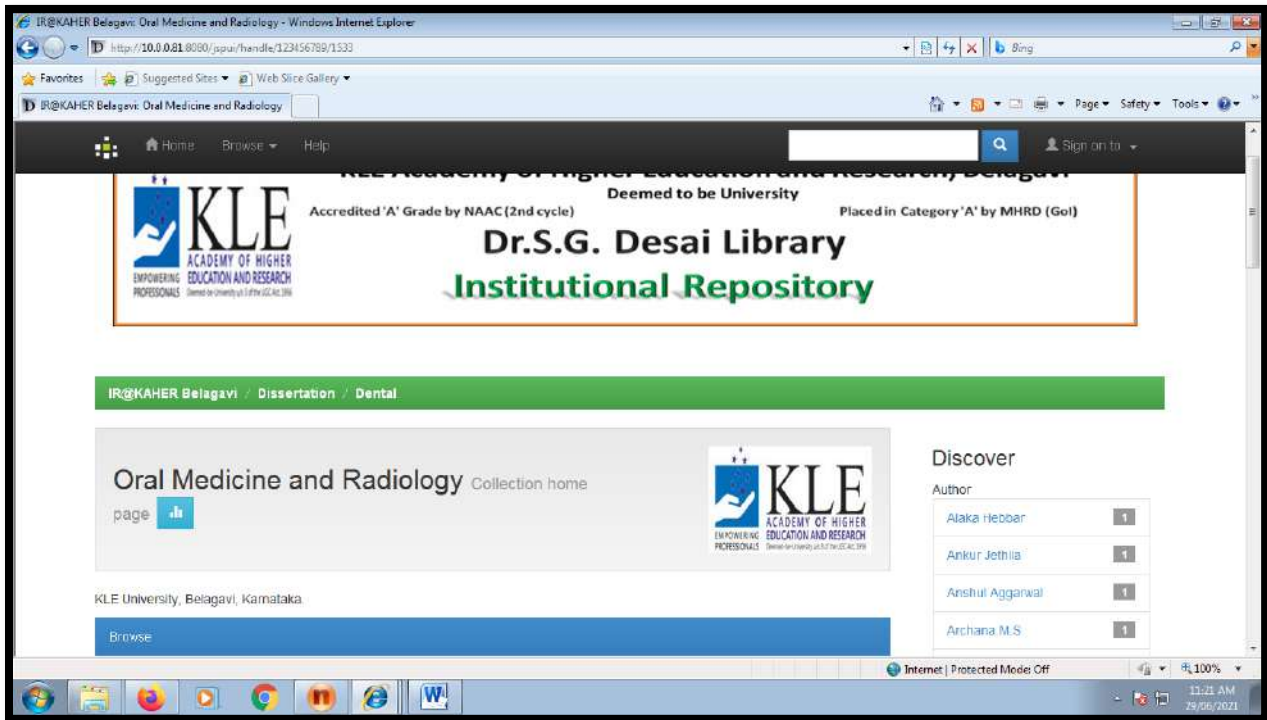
IR@KAHER Belagavi: Oral Medicine and Radiology - Windows Internet Explorer

http://10.0.0.81:8080/jspui/handle/123456789/1533

Bing

Favorites Suggested Sites Web Slice Gallery

IR@KAHER Belagavi: Oral Medicine and Radiology

Page Safety Tools

Home Browse Help

Sign on to

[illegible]

Deemed to be University

Accredited 'A' Grade by NAAC (2nd cycle)

Placed in Category 'A' by MHRD (GoI)

KLE ACADEMY OF HIGHER EDUCATION AND RESEARCH EMPOWERING PROFESSIONALS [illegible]

Dr.S.G. Desai Library

Institutional Repository

IR@KAHER Belagavi / Dissertation / Dental

Oral Medicine and Radiology Collection home page

KLE ACADEMY OF HIGHER EDUCATION AND RESEARCH EMPOWERING PROFESSIONALS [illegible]

KLE University, Belagavi, Karnataka

Browse

Discover

Author

| | |
|---|---|
| Alaka Hebbar | 1 |
| Ankur Jethlia | 1 |
| Anshul Aggarwal | 1 |
| Archana M.S | 1 |

Internet | Protected Mode: Off

100%

11:21 AM
29/06/2021